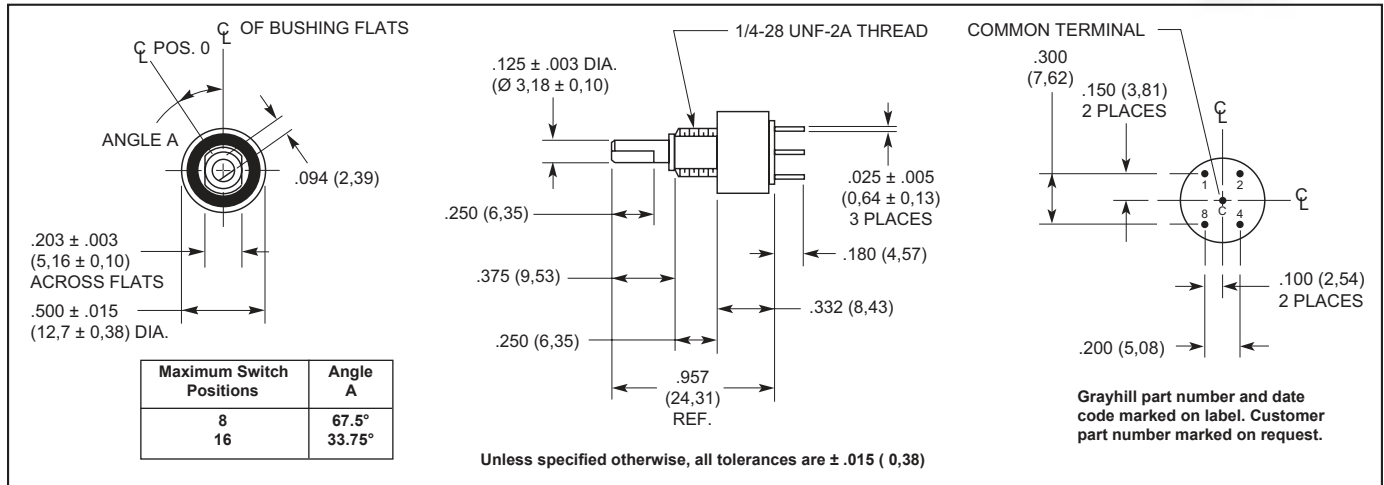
$\mathbb{C}_L$ OF BUSHING FLATS

$\mathbb{C}_L$ POS. 0

ANGLE A

.094 (2,39)

.203 ± .003
(5,16 ± 0,10)
ACROSS FLATS

.500 ± .015
(12,7 ± 0,38) DIA.

| Maximum Switch Positions | Angle A |
|---|---|
| 8<br>16 | 67.5°<br>33.75° |

.125 ± .003 DIA.
(Ø 3,18 ± 0,10)

1/4-28 UNF-2A THREAD

.025 ± .005
(0,64 ± 0,13)
3 PLACES

.250 (6,35)

.180 (4,57)

.375 (9,53)

.332 (8,43)

.250 (6,35)

.957
(24,31)
REF.

Unless specified otherwise, all tolerances are ± .015 ( 0,38)

COMMON TERMINAL

.300
(7,62)

.150 (3,81)
2 PLACES

$\mathbb{C}_L$

$\mathbb{C}_L$

1 2 C 8 4

.100 (2,54)
2 PLACES

.200 (5,08)

Grayhill part number and date code marked on label. Customer part number marked on request.